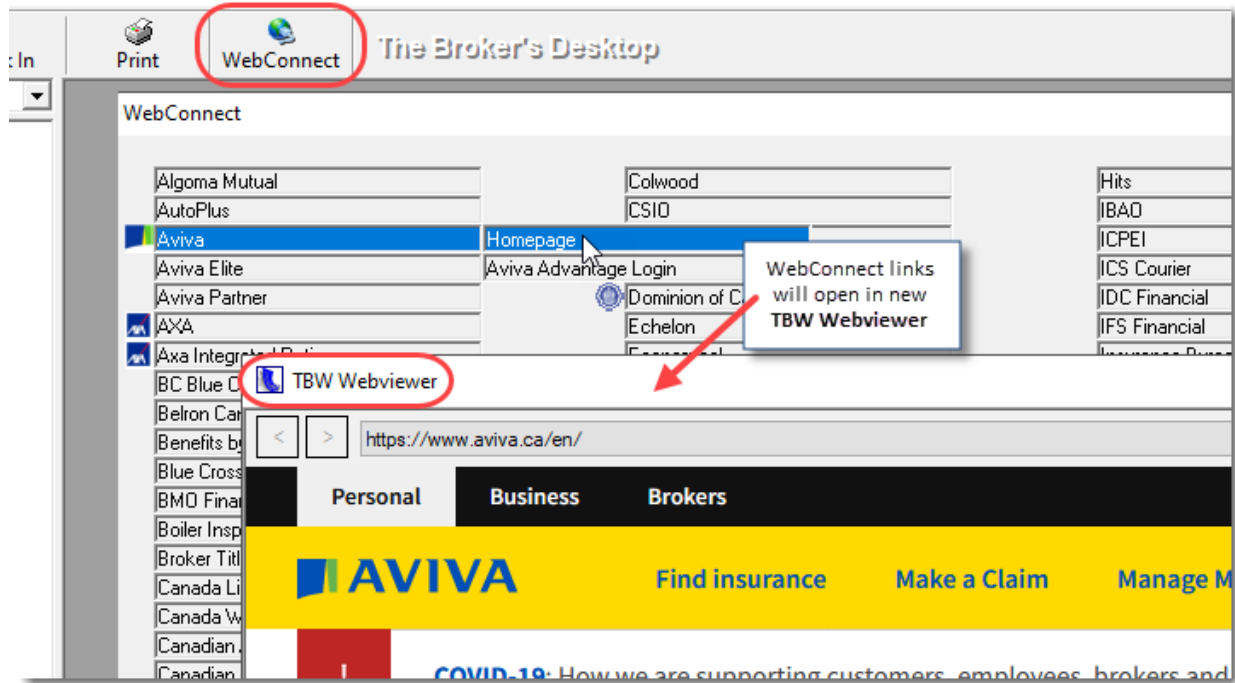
t In

Print

WebConnect

The Broker's Desktop

WebConnect

Algoma Mutual
AutoPlus
Aviva
Aviva Elite
Aviva Partner
AXA
Axa Integrated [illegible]
BC Blue C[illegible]
Belron Car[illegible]
Benefits b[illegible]
Blue Cross
BMO Fina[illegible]
Boiler Insp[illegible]
Broker Titl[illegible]
Canada Li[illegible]
Canada W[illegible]
Canadian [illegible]
Canadian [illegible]

Homepage
Aviva Advantage Login

Colwood
CSIO
Dominion of C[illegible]
Echelon
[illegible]

Hits
IBAO
ICPEI
ICS Courier
IDC Financial
IFS Financial
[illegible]

WebConnect links will open in new **TBW Webviewer**

TBW Webviewer

< >

https://www.aviva.ca/en/

Personal
Business
Brokers

AVIVA

Find insurance
Make a Claim
Manage M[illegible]

COVID-19: How we are supporting customers, employees, brokers and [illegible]